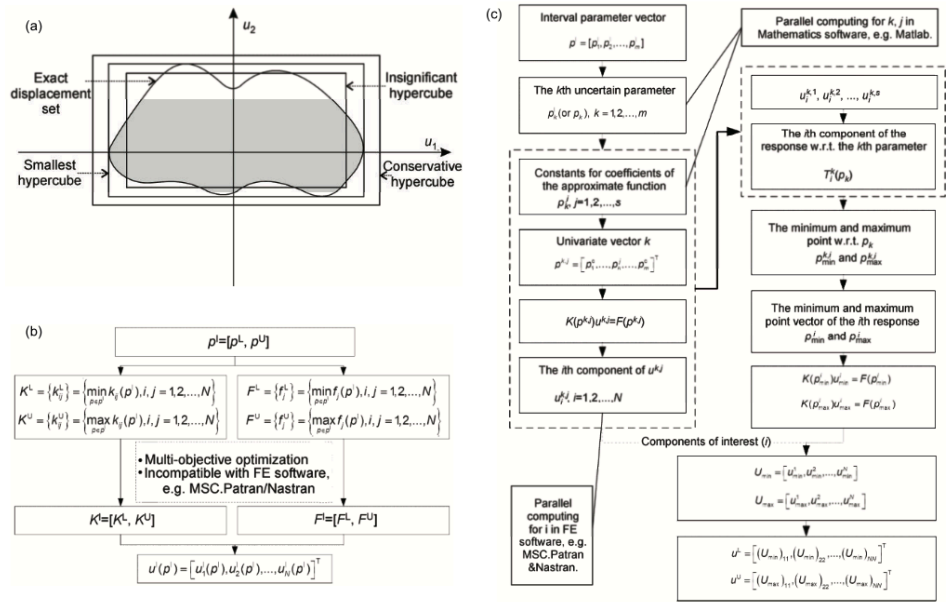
(a)

$u_2$

Exact displacement set

Insignificant hypercube

$u_1$

Smallest hypercube

Conservative hypercube

(b)

$p^I=[p^L, p^U]$

$K^L=\{k_{ij}^L\}=\left\{\min_{p\in p^I} k_{ij}(p^I), i,j=1,2,\ldots,N\right\}$
$K^U=\{k_{ij}^U\}=\left\{\max_{p\in p^I} k_{ij}(p^I), i,j=1,2,\ldots,N\right\}$

$F^L=\{f_i^L\}=\left\{\min_{p\in p^I} f_i(p^I), i,j=1,2,\ldots,N\right\}$
$F^U=\{f_i^U\}=\left\{\max_{p\in p^I} f_i(p^I), i,j=1,2,\ldots,N\right\}$

• Multi-objective optimization
• Incompatible with FE software, e.g. MSC.Patran/Nastran

$K^I=[K^L, K^U]$

$F^I=[F^L, F^U]$

$u^I(p^I)=\left[u_1^I(p^I), u_2^I(p^I),\ldots,u_N^I(p^I)\right]^T$

(c)

Interval parameter vector
$p^I=[p_1, p_2,\ldots,p_m]$

The $k$th uncertain parameter
$p_k^I$(or $p_k$), $k=1,2,\ldots,m$

Constants for coefficients of the approximate function
$p_k^j$, $j$=1,2,...,s

Univariate vector $k$
$p^{k,j}=\left[p_1^c,\ldots,p_k^j,\ldots,p_m^c\right]^T$

$K(p^{k,j})u^{k,j}=F(p^{k,j})$

The $i$th component of $u^{k,j}$
$u_i^{k,j}$, $i$=1,2,...,N

Parallel computing for i in FE software, e.g. MSC.Patran &Nastran.

Parallel computing for $k$, $j$ in Mathematics software, e.g. Matlab.

$u_i^{k,1}$, $u_i^{k,2}$, ..., $u_i^{k,s}$

The $i$th component of the response w.r.t. the $k$th parameter
$T_i^k(p_k)$

The minimum and maximum point w.r.t. $p_k$
$p_{min}^{k,i}$ and $p_{max}^{k,i}$

The minimum and maximum point vector of the $i$th response
$p_{min}^i$ and $p_{max}^i$

$K(p_{min}^i)u_{min}^i=F(p_{min}^i)$
$K(p_{max}^i)u_{max}^i=F(p_{max}^i)$

Components of interest ($i$)

$U_{min}=\left[u_{min}^1, u_{min}^2,\ldots,u_{min}^N\right]$
$U_{max}=\left[u_{max}^1, u_{max}^2,\ldots,u_{max}^N\right]$

$u^L=\left[(U_{min})_{11},(U_{min})_{22},\ldots,(U_{min})_{NN}\right]^T$
$u^U=\left[(U_{max})_{11},(U_{max})_{22},\ldots,(U_{max})_{NN}\right]^T$